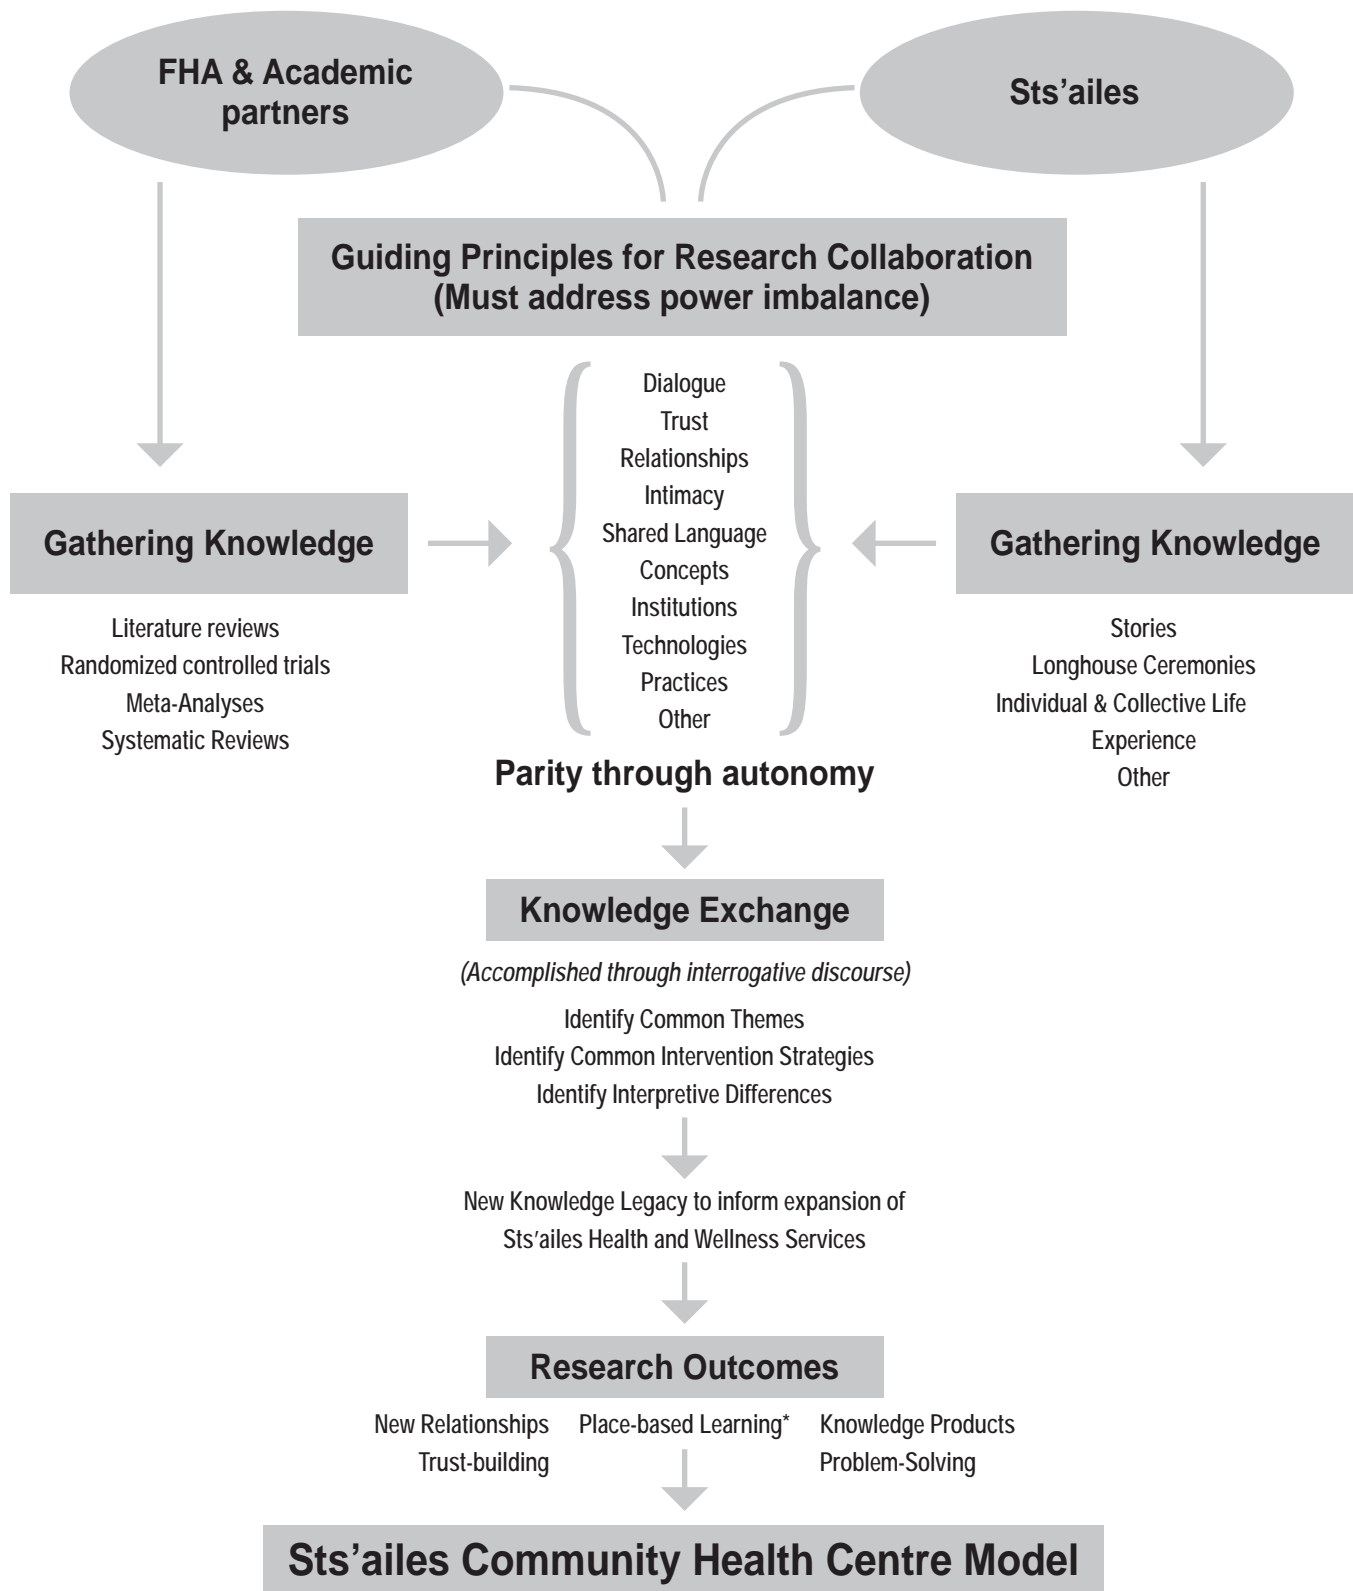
FHA & Academic partners

Sts’ailes

Guiding Principles for Research Collaboration
(Must address power imbalance)

Gathering Knowledge

Literature reviews
Randomized controlled trials
Meta-Analyses
Systematic Reviews

Dialogue
Trust
Relationships
Intimacy
Shared Language
Concepts
Institutions
Technologies
Practices
Other

Gathering Knowledge

Stories
Longhouse Ceremonies
Individual & Collective Life Experience
Other

Parity through autonomy

Knowledge Exchange

(Accomplished through interrogative discourse)

Identify Common Themes
Identify Common Intervention Strategies
Identify Interpretive Differences

New Knowledge Legacy to inform expansion of Sts’ailes Health and Wellness Services

Research Outcomes

New Relationships
Trust-building
Place-based Learning*
Knowledge Products
Problem-Solving

Sts’ailes Community Health Centre Model